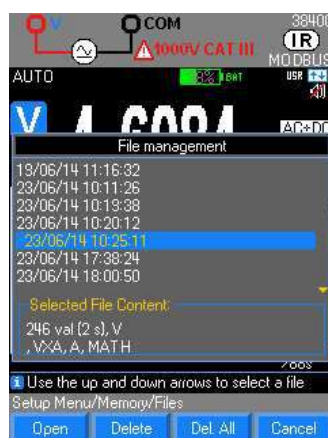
V
COM
1000V CAT III
38400
IR
MODBUS
AUTO
BAT
USR
V
AC+DC
File management
19/06/14 11:16:32
23/06/14 10:11:26
23/06/14 10:19:38
23/06/14 10:20:12
23/06/14 10:25:11
23/06/14 17:38:24
23/06/14 18:00:50
Selected File Content:
246 val (2 s), V
, VXA, A, MATH
Use the up and down arrows to select a file
Setup Menu/Memory/Files
Open
Delete
Del. All
Cancel